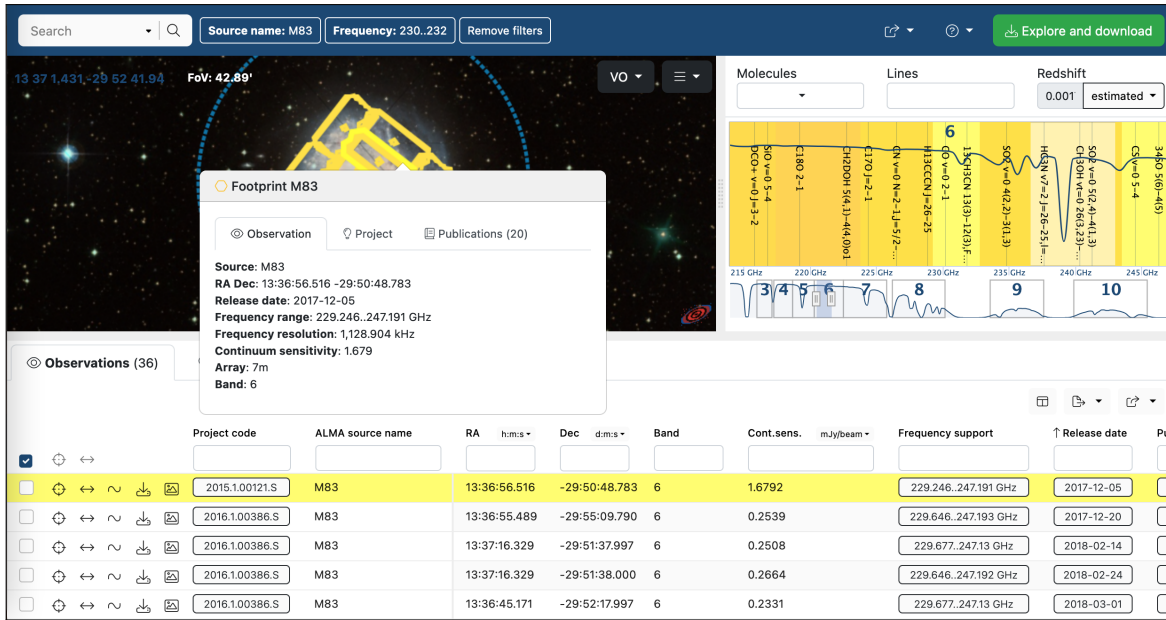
Search

Source name: M83 | Frequency: 230..232 | Remove filters

Explore and download

13 37 1,431, -29 52 41.94 FoV: 42.89'

VO

Molecules

Lines

Redshift

0.001 estimated

6

SiO v=0 5-4
DCO+ v=0 J=3-2
C18O 2-1
CH2DOH 5(4,1)-4(4,0)e1
C17O J=2-1
CN v=0 N=2-1 J=5/2-...
HC3N v=0 J=26-25
CO v=0 2-1
13CH3CN 13(3)-12(3),F...
SO2 v=0 4(2,2)-3(1,3)
HC3N v=7 J=26-25,l=...
SO2 v=0 5(2,4)-4(1,3)
CH3OH vt=0 26(3,23)-...
CS v=0 5-4
34SO 5(6)-4(5)

215 GHz 220 GHz 225 GHz 230 GHz 235 GHz 240 GHz 245 GHz

3 4 5 6 7 8 9 10

Footprint M83

Observation | Project | Publications (20)

Source: M83
RA Dec: 13:36:56.516 -29:50:48.783
Release date: 2017-12-05
Frequency range: 229.246..247.191 GHz
Frequency resolution: 1,128.904 kHz
Continuum sensitivity: 1.679
Array: 7m
Band: 6

Observations (36)

| | Project code | ALMA source name | RA h:m:s | Dec d:m:s | Band | Cont.sens. mJy/beam | Frequency support | ↑ Release date | Pu |
|---|---|---|---|---|---|---|---|---|---|
| | 2015.1.00121.S | M83 | 13:36:56.516 | -29:50:48.783 | 6 | 1.6792 | 229.246..247.191 GHz | 2017-12-05 | |
| | 2016.1.00386.S | M83 | 13:36:55.489 | -29:55:09.790 | 6 | 0.2539 | 229.646..247.193 GHz | 2017-12-20 | |
| | 2016.1.00386.S | M83 | 13:37:16.329 | -29:51:37.997 | 6 | 0.2508 | 229.677..247.13 GHz | 2018-02-14 | |
| | 2016.1.00386.S | M83 | 13:37:16.329 | -29:51:38.000 | 6 | 0.2664 | 229.646..247.192 GHz | 2018-02-24 | |
| | 2016.1.00386.S | M83 | 13:36:45.171 | -29:52:17.997 | 6 | 0.2331 | 229.677..247.13 GHz | 2018-03-01 | |